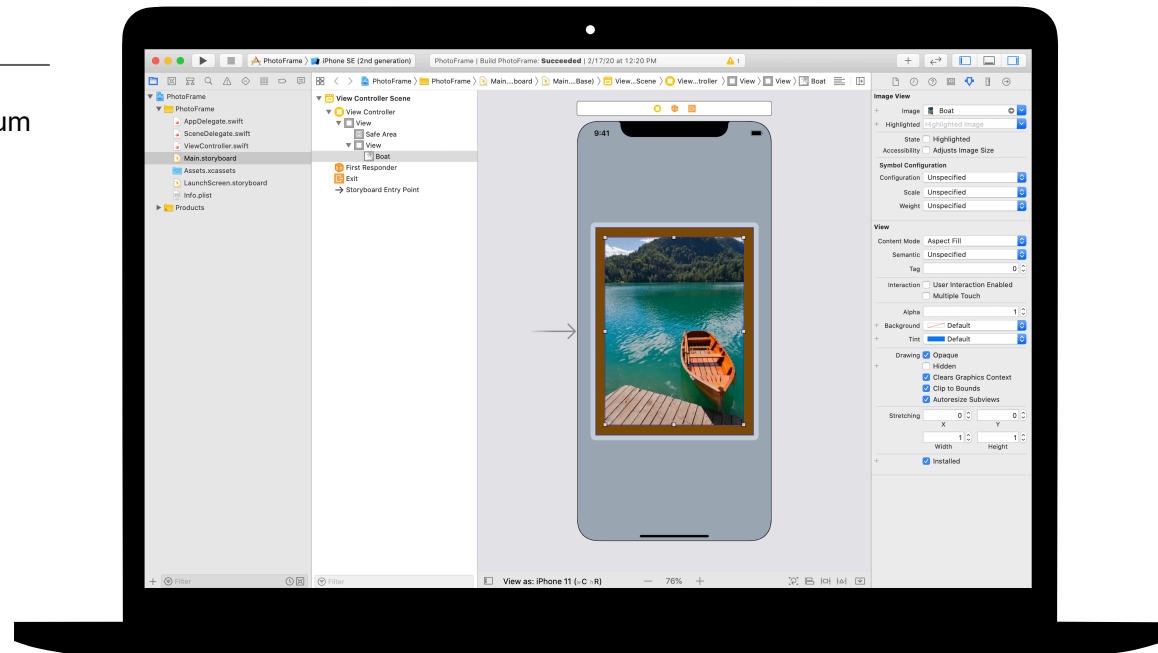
um

PhotoFrame 〉 iPhone SE (2nd generation)
PhotoFrame | Build PhotoFrame: Succeeded | 2/17/20 at 12:20 PM
⚠ 1

PhotoFrame
PhotoFrame
AppDelegate.swift
SceneDelegate.swift
ViewController.swift
Main.storyboard
Assets.xcassets
LaunchScreen.storyboard
Info.plist
Products

PhotoFrame 〉 PhotoFrame 〉 Main....board 〉 Main....Base) 〉 View...Scene 〉 View...troller 〉 View 〉 View 〉 Boat

View Controller Scene
View Controller
View
Safe Area
View
Boat
First Responder
Exit
Storyboard Entry Point

9:41

Image View
Image Boat
Highlighted Highlighted Image
State Highlighted
Accessibility Adjusts Image Size
Symbol Configuration
Configuration Unspecified
Scale Unspecified
Weight Unspecified
View
Content Mode Aspect Fill
Semantic Unspecified
Tag 0
Interaction User Interaction Enabled
Multiple Touch
Alpha 1
Background Default
Tint Default
Drawing Opaque
Hidden
Clears Graphics Context
Clip to Bounds
Autoresize Subviews
Stretching 0 0
X Y
1 1
Width Height
Installed

Filter
Filter
View as: iPhone 11 (wC hR)
76%